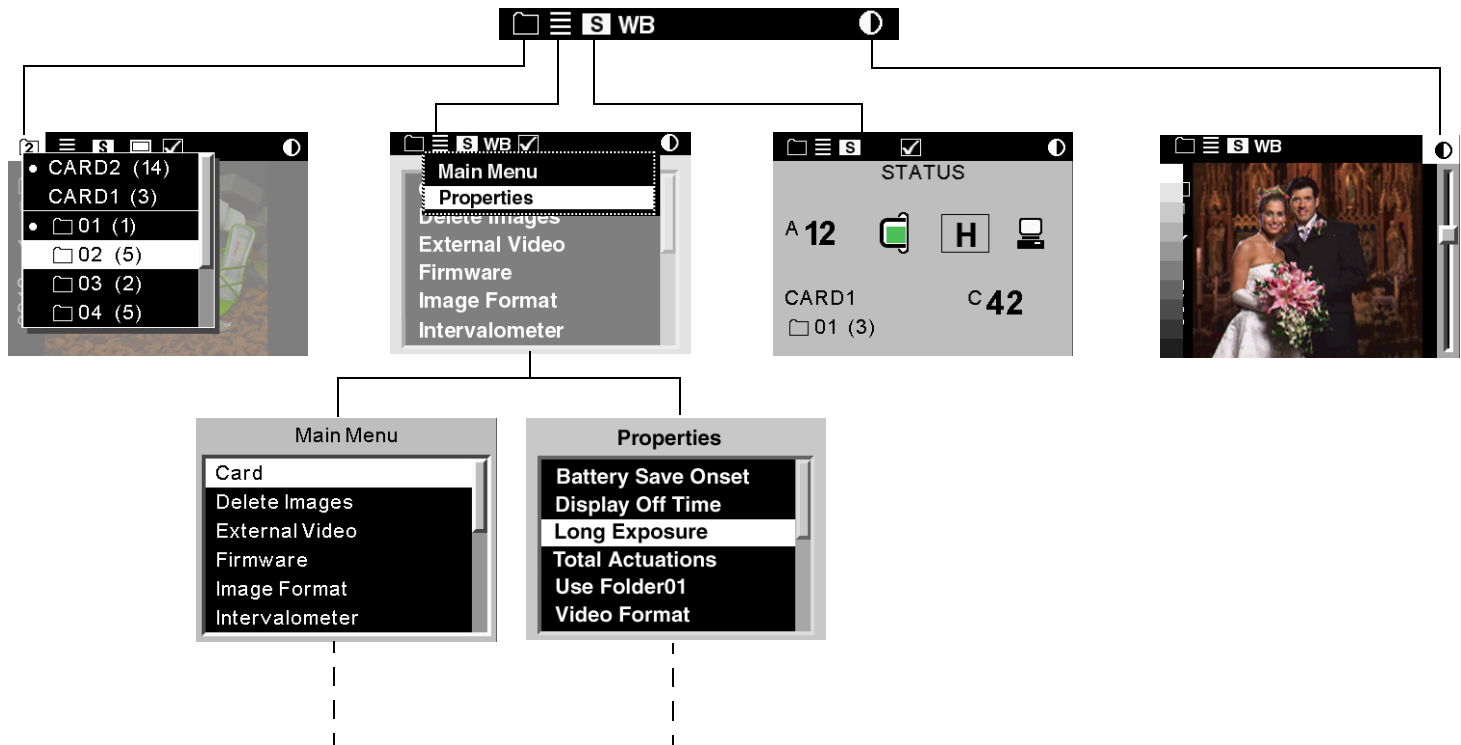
S WB

2 S

• CARD2 (14)
CARD1 (3)
• 01 (1)
02 (5)
03 (2)
04 (5)

S WB

Main Menu
Properties
Delete Images
External Video
Firmware
Image Format
Intervalometer

S

STATUS

A 12

H

CARD1
01 (3)

C 42

S WB

Main Menu

Card
Delete Images
External Video
Firmware
Image Format
Intervalometer

Properties

Battery Save Onset
Display Off Time
Long Exposure
Total Actuations
Use Folder01
Video Format